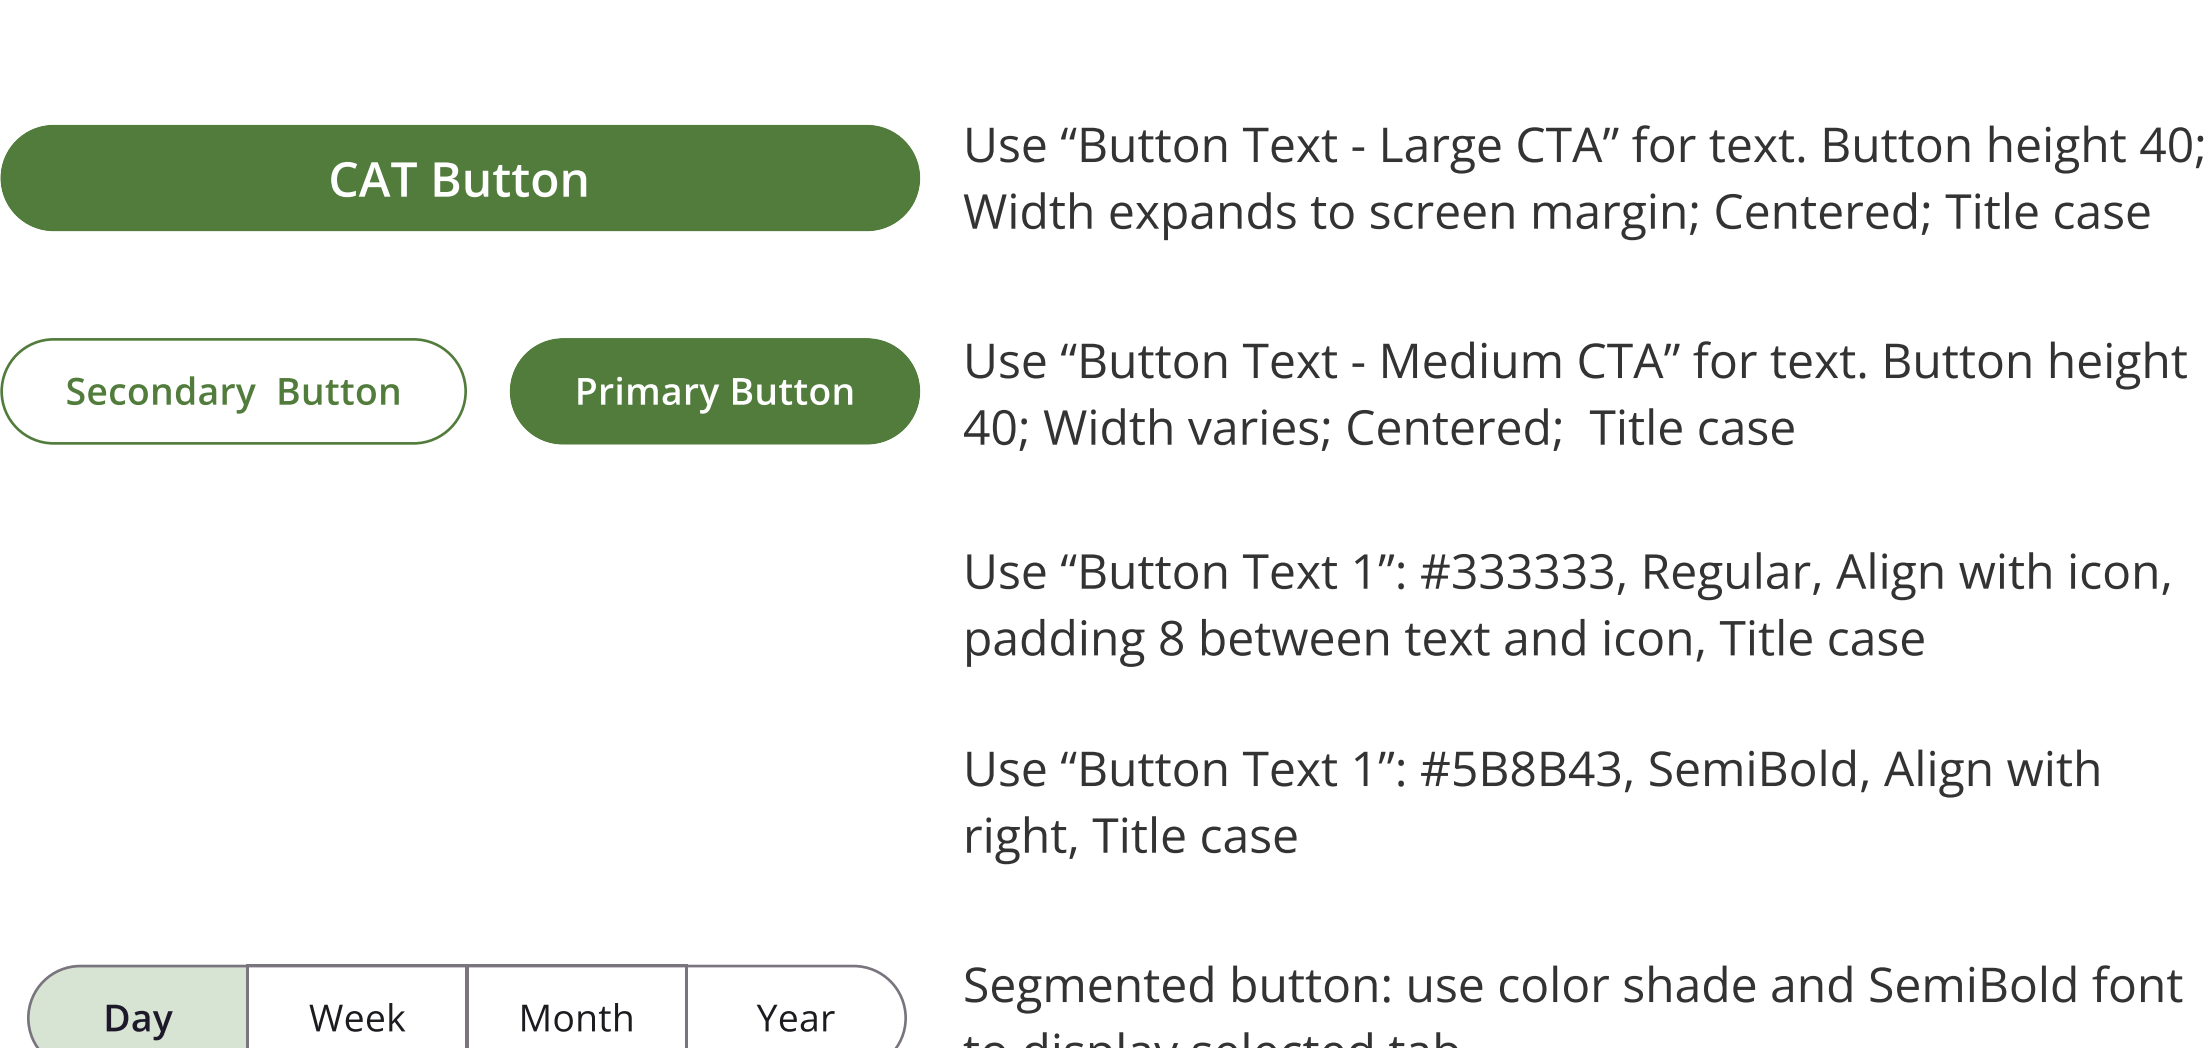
CAT Button

Use “Button Text - Large CTA” for text. Button height 40; Width expands to screen margin; Centered; Title case

Secondary Button

Primary Button

Use “Button Text - Medium CTA” for text. Button height 40; Width varies; Centered; Title case

Use “Button Text 1”: #333333, Regular, Align with icon, padding 8 between text and icon, Title case

Use “Button Text 1”: #5B8B43, SemiBold, Align with right, Title case

| Day | Week | Month | Year |
|---|---|---|---|

Segmented button: use color shade and SemiBold font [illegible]